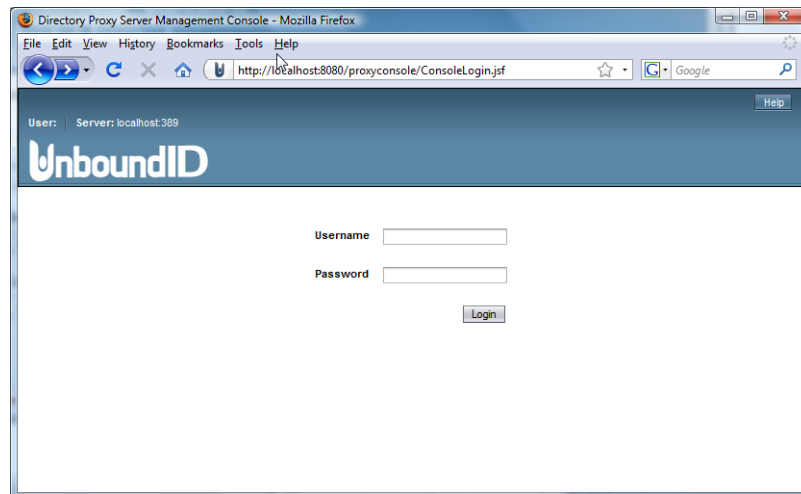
Directory Proxy Server Management Console - Mozilla Firefox

File Edit View History Bookmarks Tools Help

http://localhost:8080/proxyconsole/ConsoleLogin.jsf

Google

Help

User: Server: localhost:389

UnboundID

Username

Password

Login